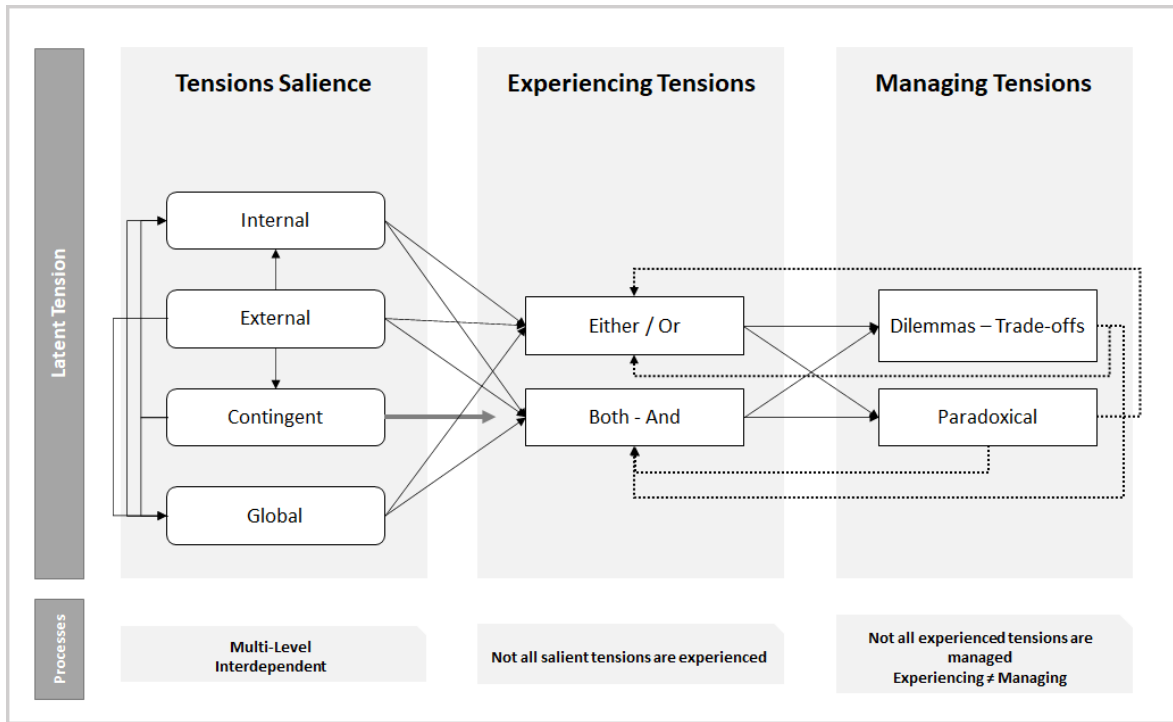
Latent Tension

Tensions Salience

Experiencing Tensions

Managing Tensions

Internal

External

Contingent

Global

Either / Or

Both - And

Dilemmas – Trade-offs

Paradoxical

Processes

Multi-Level
Interdependent

Not all salient tensions are experienced

Not all experienced tensions are managed
Experiencing ≠ Managing